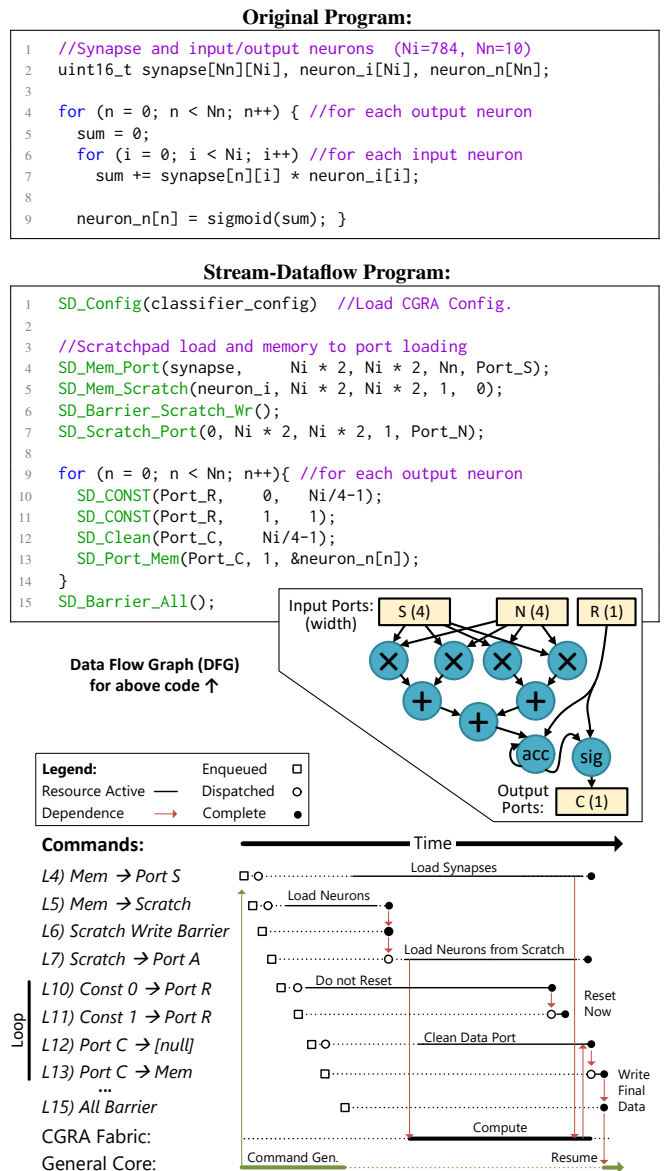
Original Program:

1 //Synapse and input/output neurons (Ni=784, Nn=10)
2 uint16_t synapse[Nn][Ni], neuron_i[Ni], neuron_n[Nn];
3
4 for (n = 0; n < Nn; n++) { //for each output neuron
5 sum = 0;
6 for (i = 0; i < Ni; i++) //for each input neuron
7 sum += synapse[n][i] * neuron_i[i];
8
9 neuron_n[n] = sigmoid(sum); }

Stream-Dataflow Program:

1 SD_Config(classifier_config) //Load CGRA Config.
2
3 //Scratchpad load and memory to port loading
4 SD_Mem_Port(synapse, Ni * 2, Ni * 2, Nn, Port_S);
5 SD_Mem_Scratch(neuron_i, Ni * 2, Ni * 2, 1, 0);
6 SD_Barrier_Scratch_Wr();
7 SD_Scratch_Port(0, Ni * 2, Ni * 2, 1, Port_N);
8
9 for (n = 0; n < Nn; n++){ //for each output neuron
10 SD_CONST(Port_R, 0, Ni/4-1);
11 SD_CONST(Port_R, 1, 1);
12 SD_Clean(Port_C, Ni/4-1);
13 SD_Port_Mem(Port_C, 1, &neuron_n[n]);
14 }
15 SD_Barrier_All();

Input Ports: (width)
S (4)
N (4)
R (1)
×
×
×
×
+
+
+
acc
sig
Output Ports:
C (1)

Data Flow Graph (DFG) for above code ↑

Legend:
Resource Active
Dependence
Enqueued
Dispatched
Complete

Commands:
Time
L4) Mem → Port S
L5) Mem → Scratch
L6) Scratch Write Barrier
L7) Scratch → Port A
Loop
L10) Const 0 → Port R
L11) Const 1 → Port R
L12) Port C → [null]
L13) Port C → Mem
...
L15) All Barrier
CGRA Fabric:
General Core:

Load Synapses
Load Neurons
Load Neurons from Scratch
Do not Reset
Reset Now
Clean Data Port
Write Final Data
Compute
Command Gen.
Resume